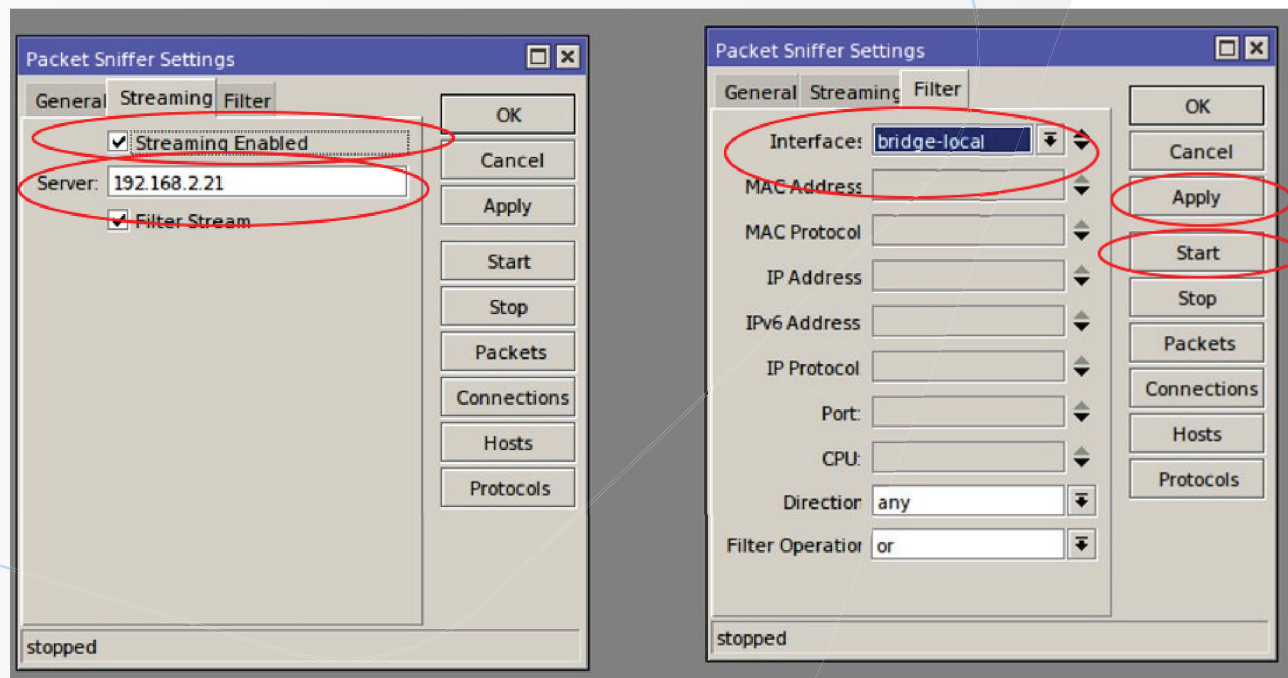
Packet Sniffer Settings

General Streaming Filter

Streaming Enabled

Server: 192.168.2.21

Filter Stream

OK
Cancel
Apply
Start
Stop
Packets
Connections
Hosts
Protocols

stopped

Packet Sniffer Settings

General Streaming Filter

Interfaces bridge-local

MAC Address

MAC Protocol

IP Address

IPv6 Address

IP Protocol

Port:

CPU:

Direction any

Filter Operation or

OK
Cancel
Apply
Start
Stop
Packets
Connections
Hosts
Protocols

stopped